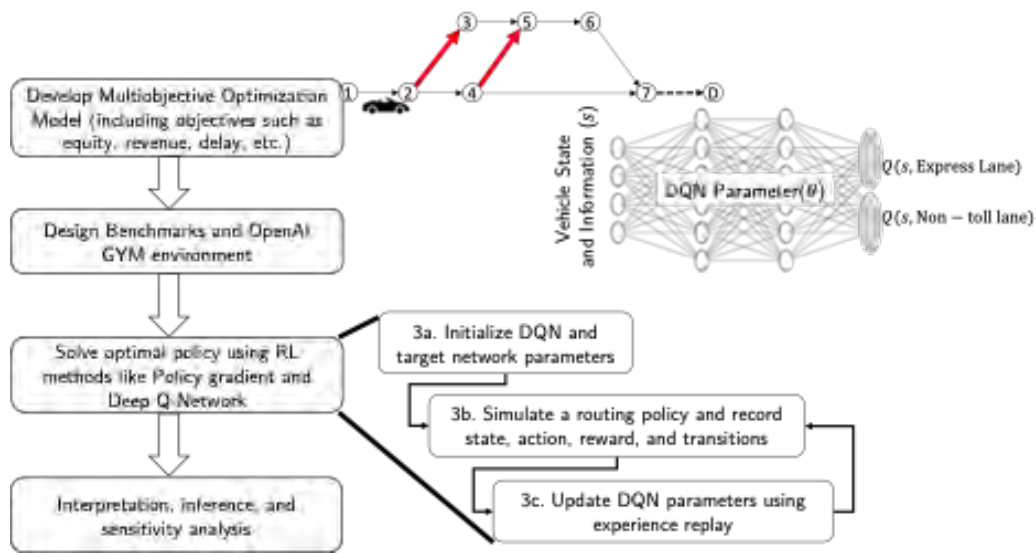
Develop Multiobjective Optimization Model (including objectives such as equity, revenue, delay, etc.)

Design Benchmarks and OpenAI GYM environment

Solve optimal policy using RL methods like Policy gradient and Deep Q-Network

Interpretation, inference, and sensitivity analysis

1
2
3
4
5
6
7
D

Vehicle State and Information $(s)$

DQN Parameter$(\theta)$

$Q(s, \text{Express Lane})$

$Q(s, \text{Non}-\text{toll lane})$

3a. Initialize DQN and target network parameters

3b. Simulate a routing policy and record state, action, reward, and transitions

3c. Update DQN parameters using experience replay